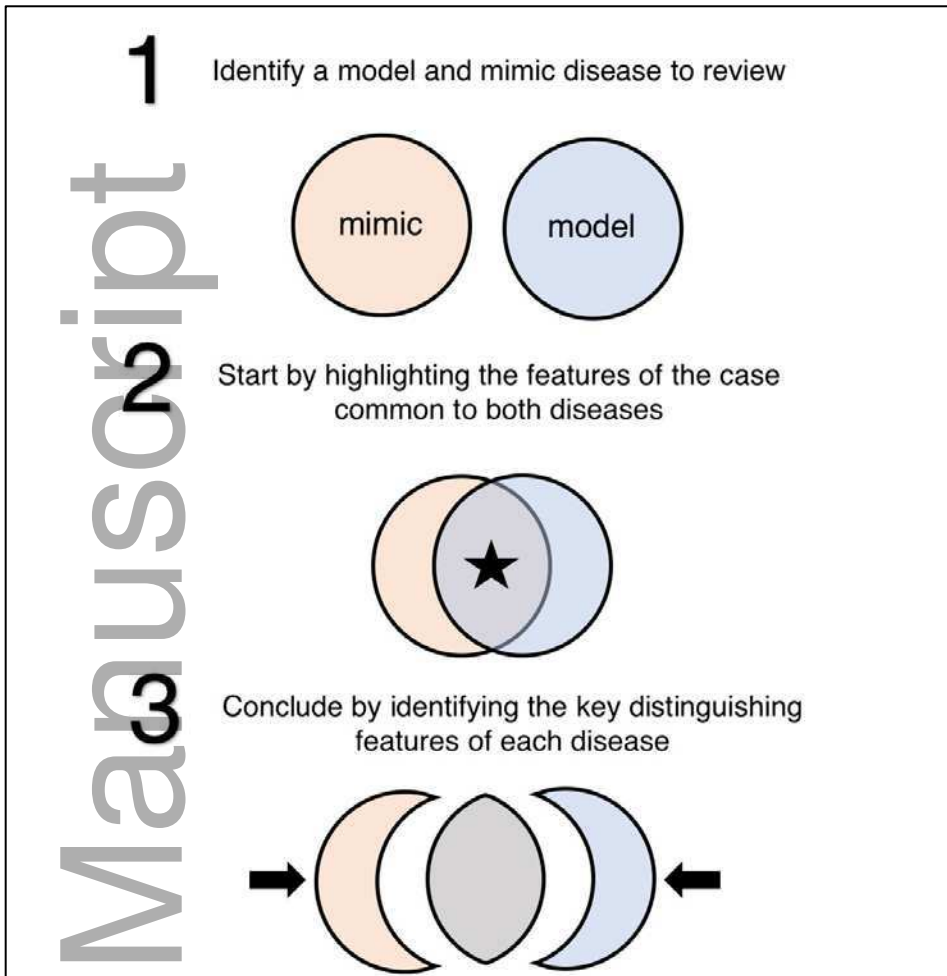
Manuscript

1 Identify a model and mimic disease to review

mimic

model

2 Start by highlighting the features of the case common to both diseases

3 Conclude by identifying the key distinguishing features of each disease